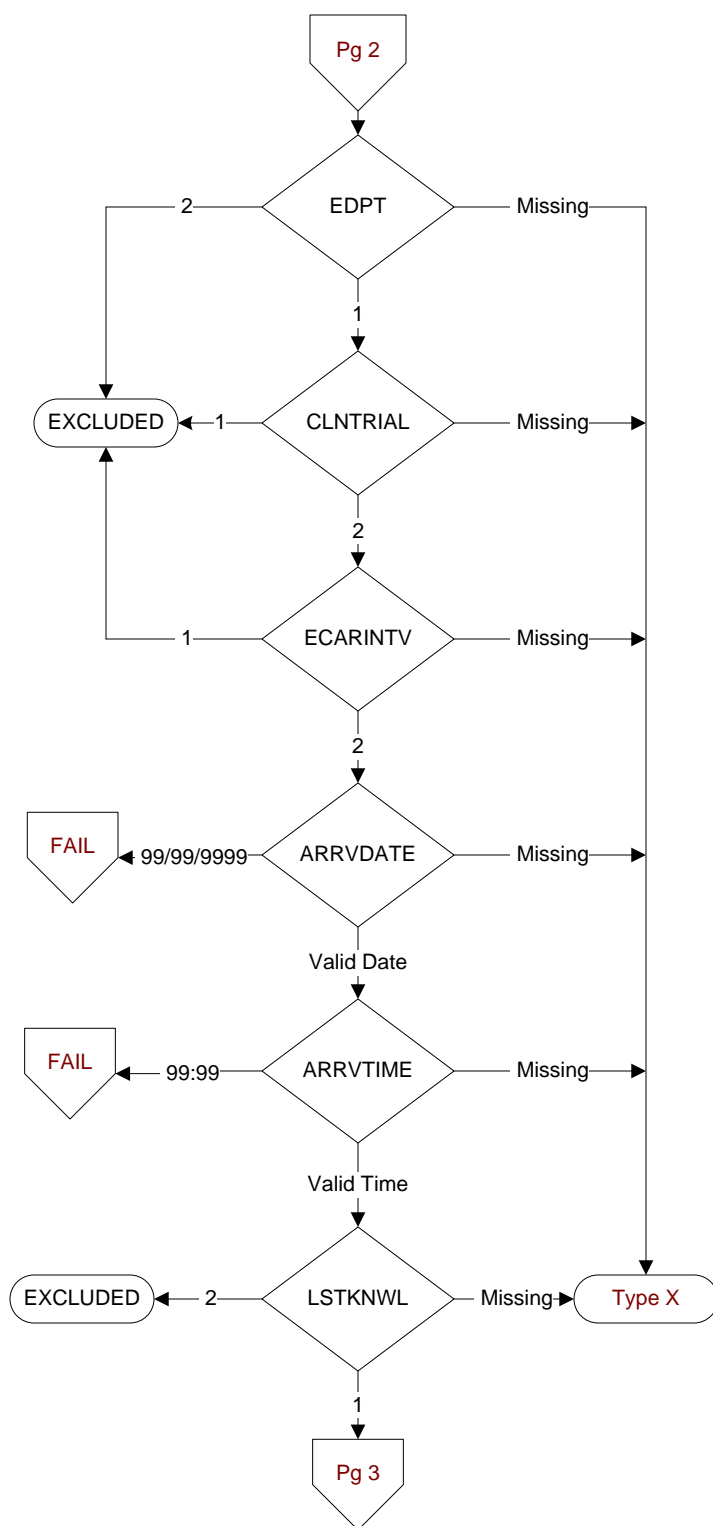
Pg 2

2
EDPT
Missing

1

EXCLUDED
1
CLNTRIAL
Missing

2

1
ECARINTV
Missing

2

FAIL
99/99/9999
ARRVDATE
Missing

Valid Date

FAIL
99:99
ARRVTIME
Missing

Valid Time

EXCLUDED
2
LSTKNWL
Missing
Type X

1

Pg 3